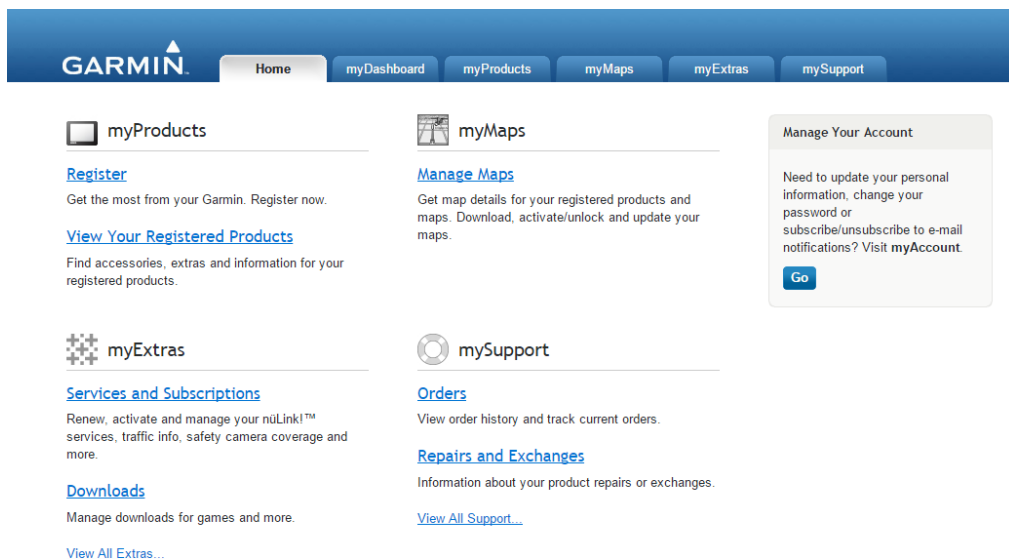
GARMIN

Home
myDashboard
myProducts
myMaps
myExtras
mySupport

myProducts

Register

Get the most from your Garmin. Register now.

View Your Registered Products

Find accessories, extras and information for your registered products.

myMaps

Manage Maps

Get map details for your registered products and maps. Download, activate/unlock and update your maps.

Manage Your Account

Need to update your personal information, change your password or subscribe/unsubscribe to e-mail notifications? Visit myAccount.

Go

myExtras

Services and Subscriptions

Renew, activate and manage your nüLink!™ services, traffic info, safety camera coverage and more.

Downloads

Manage downloads for games and more.

View All Extras...

mySupport

Orders

View order history and track current orders.

Repairs and Exchanges

Information about your product repairs or exchanges.

View All Support...